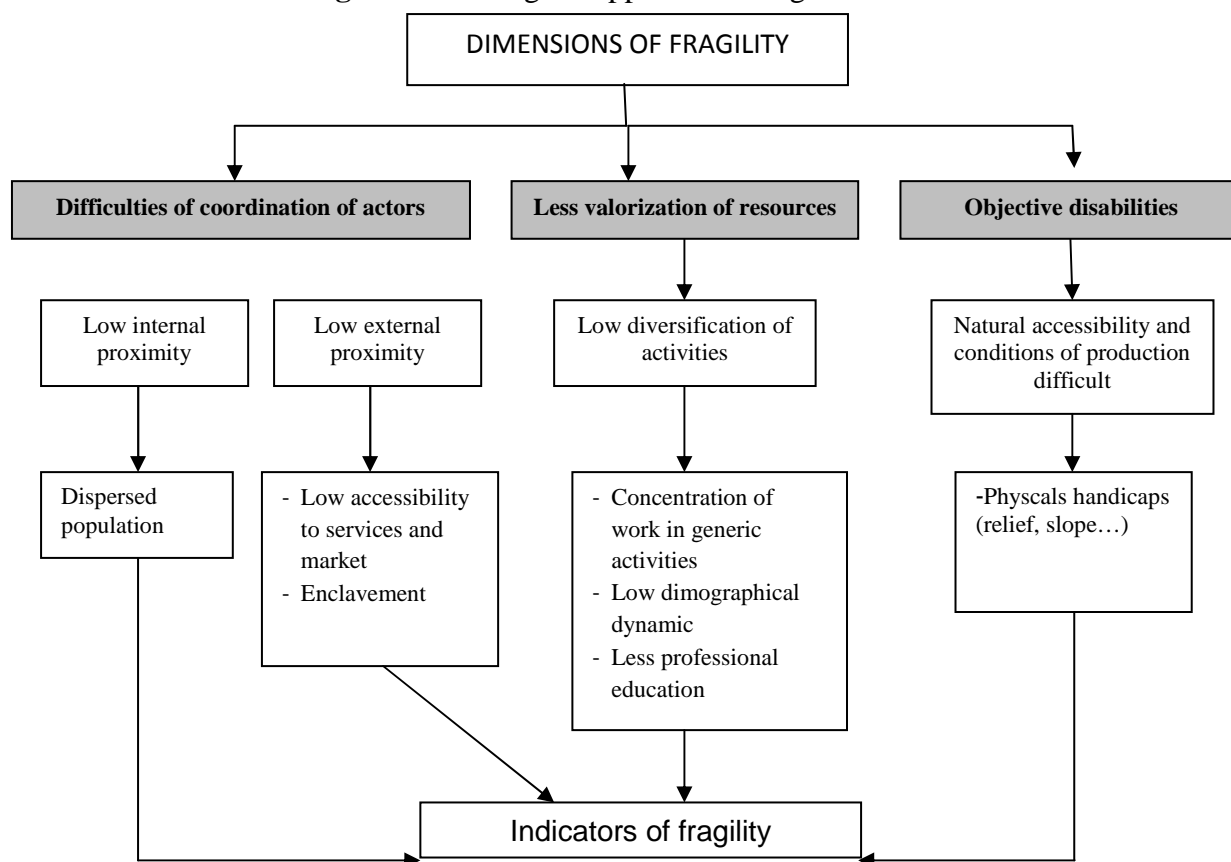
DIMENSIONS OF FRAGILITY

Difficulties of coordination of actors

Less valorization of resources

Objective disabilities

Low internal proximity

Low external proximity

Low diversification of activities

Natural accessibility and conditions of production difficult

Dispersed population

- Low accessibility to services and market
- Enclavement

- Concentration of work in generic activities
- Low dimographical dynamic
- Less professional education

-Physcals handicaps (relief, slope…)

Indicators of fragility